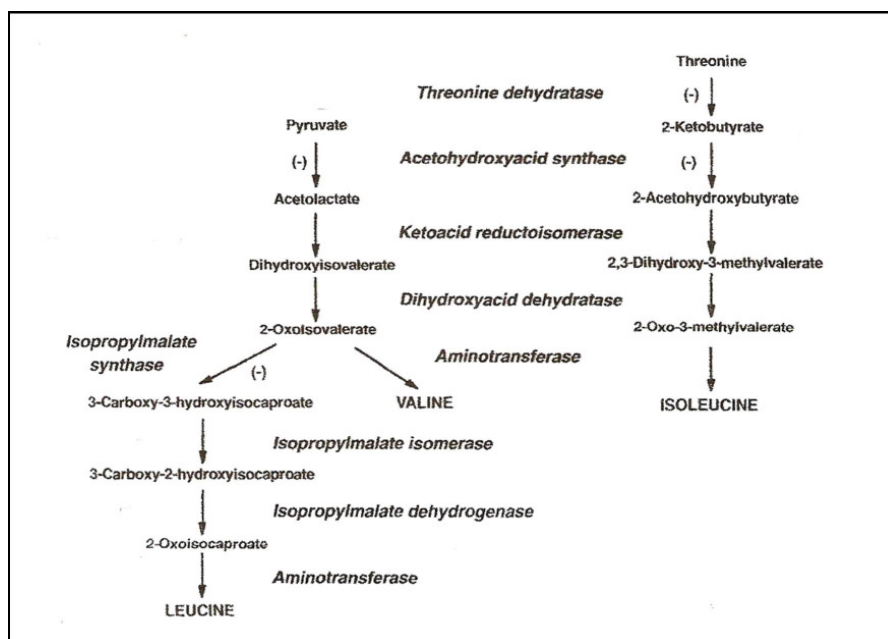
Threonine

Threonine dehydratase

(-)

Pyruvate

2-Ketobutyrate

(-)

Acetohydroxyacid synthase

(-)

Acetolactate

2-Acetohydroxybutyrate

Ketoacid reductoisomerase

Dihydroxyisovalerate

2,3-Dihydroxy-3-methylvalerate

Dihydroxyacid dehydratase

2-Oxoisovalerate

2-Oxo-3-methylvalerate

Isopropylmalate synthase

Aminotransferase

(-)

3-Carboxy-3-hydroxyisocaproate

VALINE

ISOLEUCINE

Isopropylmalate isomerase

3-Carboxy-2-hydroxyisocaproate

Isopropylmalate dehydrogenase

2-Oxoisocaproate

Aminotransferase

LEUCINE